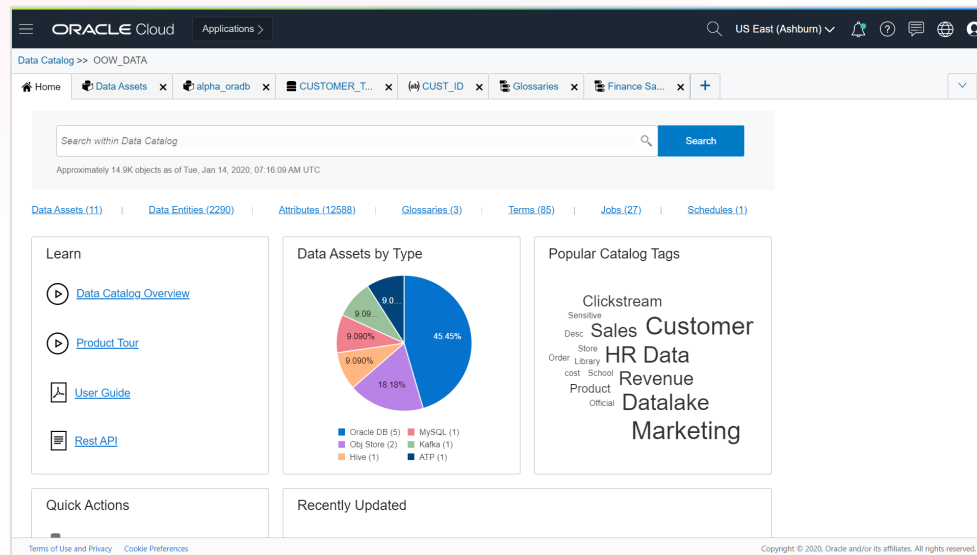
ORACLE Cloud Applications >

US East (Ashburn)

Data Catalog >> OOW_DATA

Home | Data Assets | alpha_oradb | CUSTOMER_T... | CUST_ID | Glossaries | Finance Sa... | +

Search within Data Catalog

Search

Approximately 14.9K objects as of Tue, Jan 14, 2020, 07:16:09 AM UTC

Data Assets (11) | Data Entities (2290) | Attributes (12588) | Glossaries (3) | Terms (85) | Jobs (27) | Schedules (1)

Learn

Data Catalog Overview

Product Tour

User Guide

Rest API

Data Assets by Type

9.0...

9.09...

9.090%

9.090%

18.18%

45.45%

Oracle DB (5)
MySQL (1)
Obj Store (2)
Kafka (1)
Hive (1)
ATP (1)

Popular Catalog Tags

Clickstream
Sensitive
Desc Sales Customer
Store
Order Library HR Data
cost School
Product Revenue
Official Datalake
Marketing

Quick Actions

Recently Updated

Terms of Use and Privacy Cookie Preferences

Copyright © 2020, Oracle and/or its affiliates. All rights reserved.